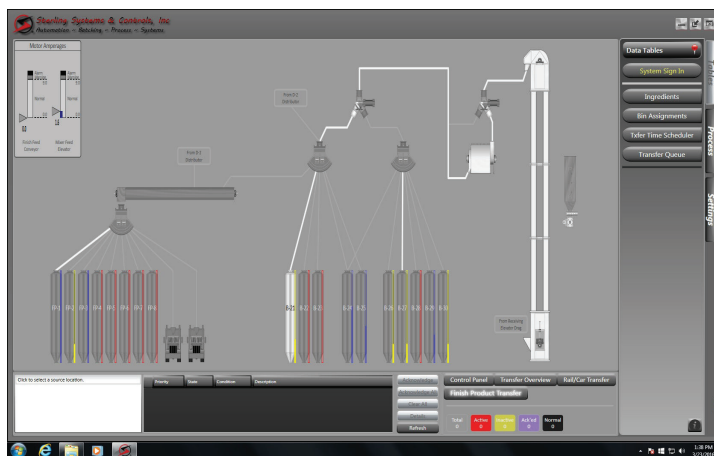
Sterling Systems & Controls, Inc
Automation • Batching • Process • Systems

Motor Amperages

Finish Feed Conveyor
Main Feed Elevator

From B-2 Distributor

From B-2 Distributor

Data Tables
System Sign In
Ingredients
Bin Assignments
Txfer Time Scheduler
Transfer Queue

Tables
Process
Settings

From Receiving Elevator Drag

Click to select a source location.

Priority
State
Condition
Description

Refresh

Control Panel
Transfer Overview
Rail/Car Transfer
Finish Product Transfer

Total 0
Active 0
Inactive 0
Ack'ed 0
Normal 0

1:38 PM
3/21/2016